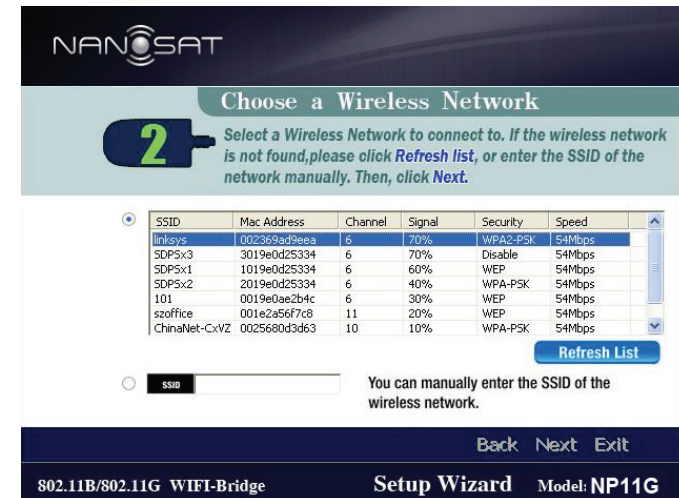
NANOSAT

Choose a Wireless Network

2

Select a Wireless Network to connect to. If the wireless network is not found,please click Refresh list, or enter the SSID of the network manually. Then, click Next.

| SSID | Mac Address | Channel | Signal | Security | Speed |
|---|---|---|---|---|---|
| linksys | 002369ad9eea | 6 | 70% | WPA2-PSK | 54Mbps |
| SDPSx3 | 3019e0d25334 | 6 | 70% | Disable | 54Mbps |
| SDPSx1 | 1019e0d25334 | 6 | 60% | WEP | 54Mbps |
| SDPSx2 | 2019e0d25334 | 6 | 40% | WPA-PSK | 54Mbps |
| 101 | 0019e0ae2b4c | 6 | 30% | WEP | 54Mbps |
| szoffice | 001e2a56f7c8 | 11 | 20% | WEP | 54Mbps |
| ChinaNet-CxVZ | 0025680d3d63 | 10 | 10% | WPA-PSK | 54Mbps |

Refresh List

SSID

You can manually enter the SSID of the wireless network.

Back Next Exit

802.11B/802.11G WIFI-Bridge

Setup Wizard

Model: NP11G